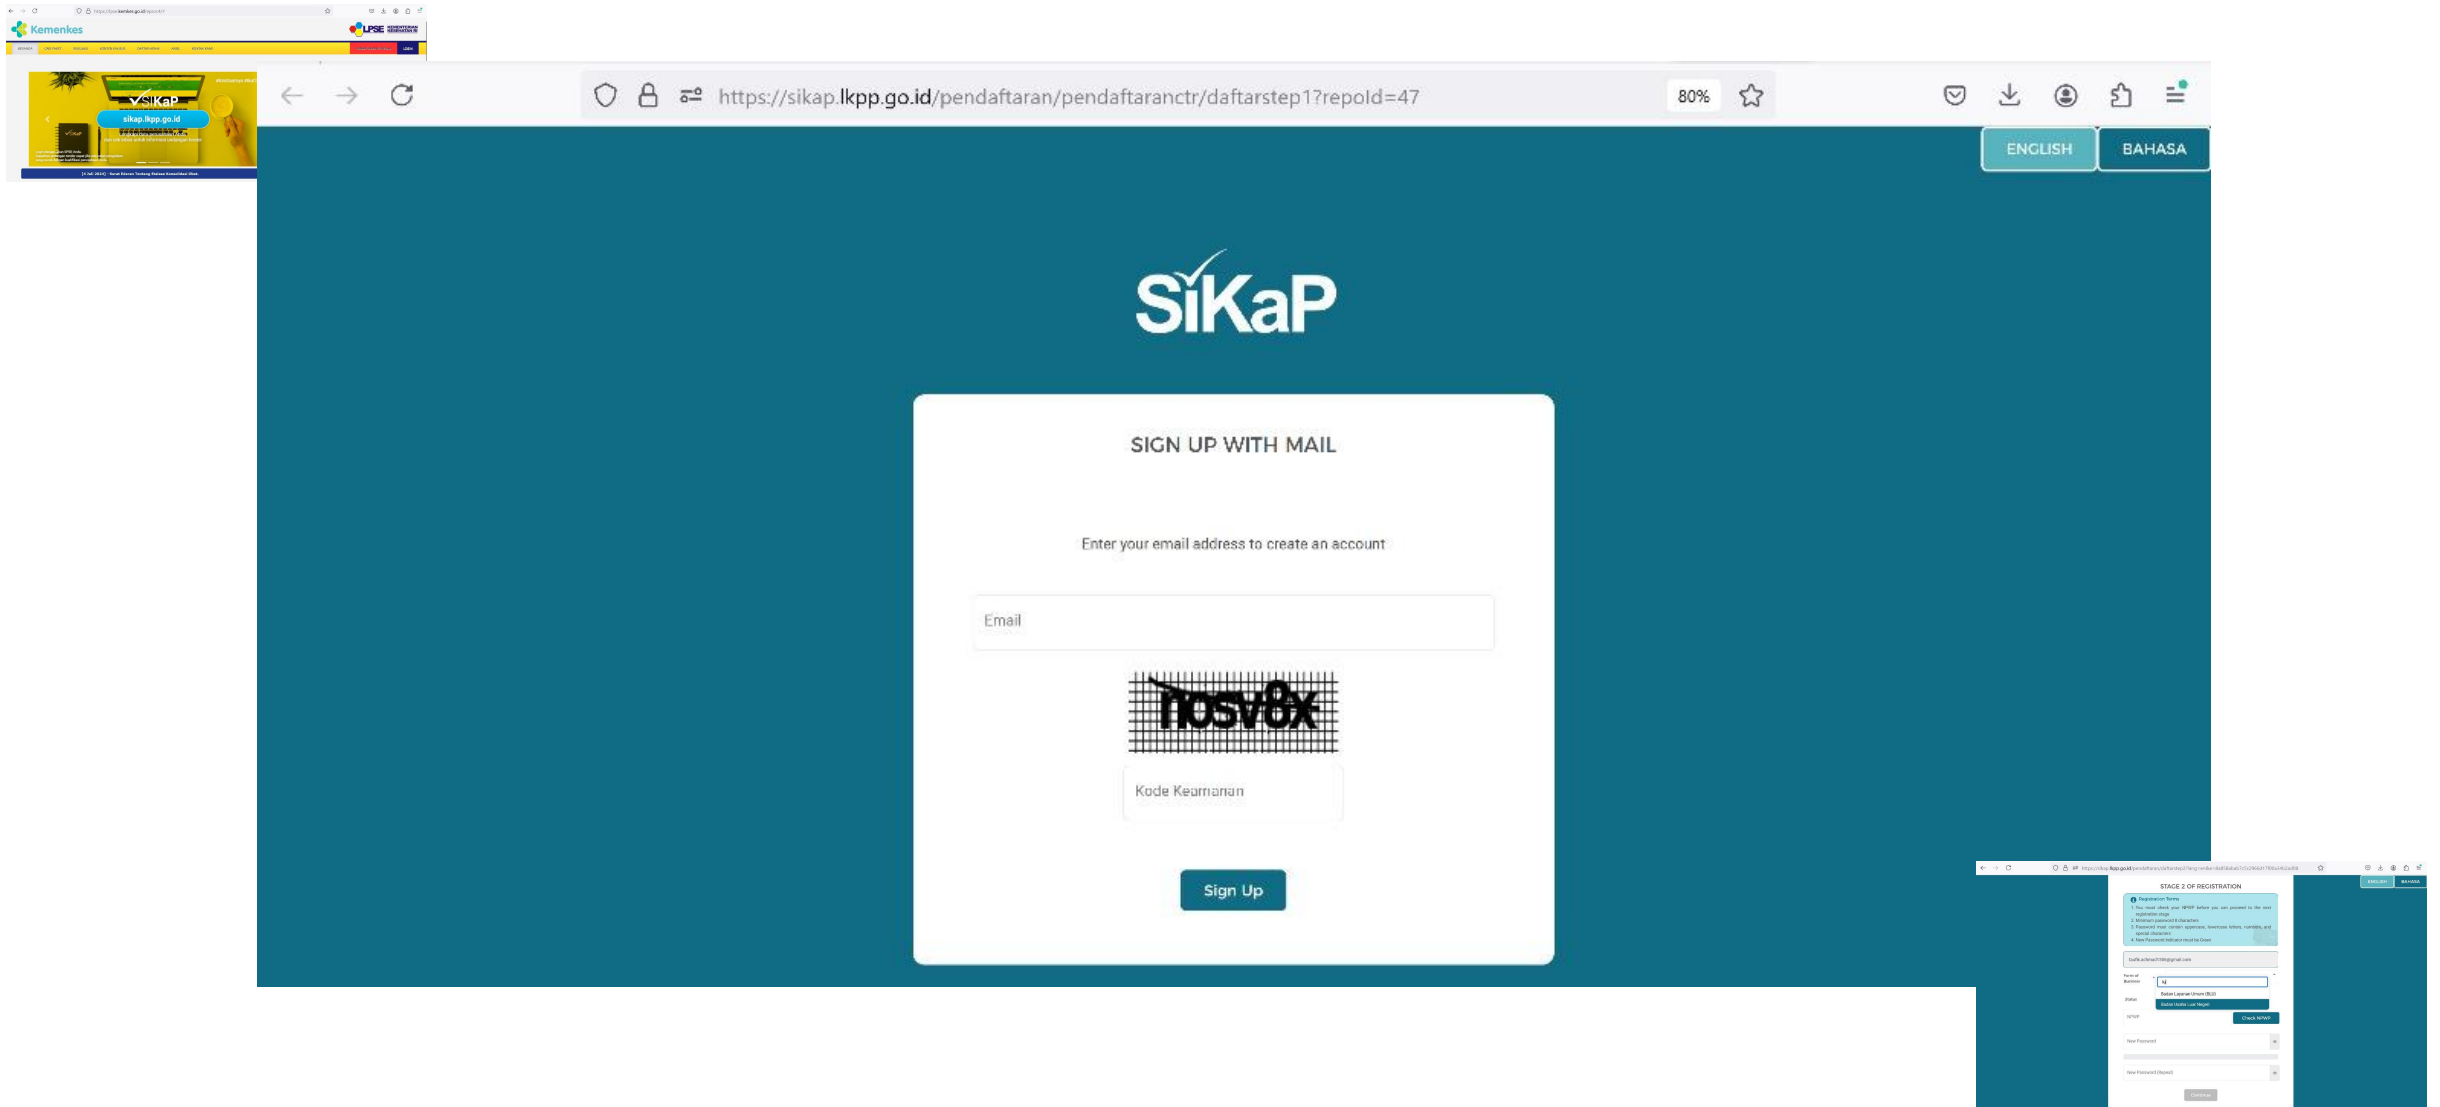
Kemenkes
LPSE

sikap.lkpp.go.id

https://sikap.lkpp.go.id/pendaftaran/pendaftaranctr/daftarstep1?repoId=47
80%

ENGLISH
BAHASA

SiKaP

SIGN UP WITH MAIL

Enter your email address to create an account

Email

nosv8x

Kode Keamanan

Sign Up

ENGLISH
BAHASA
STAGE 2 OF REGISTRATION
Registration Terms
Badan Layanan Umum (BLU)
Badan Usaha Luar Negeri
Check NPWP
New Password
New Password (Repeat)